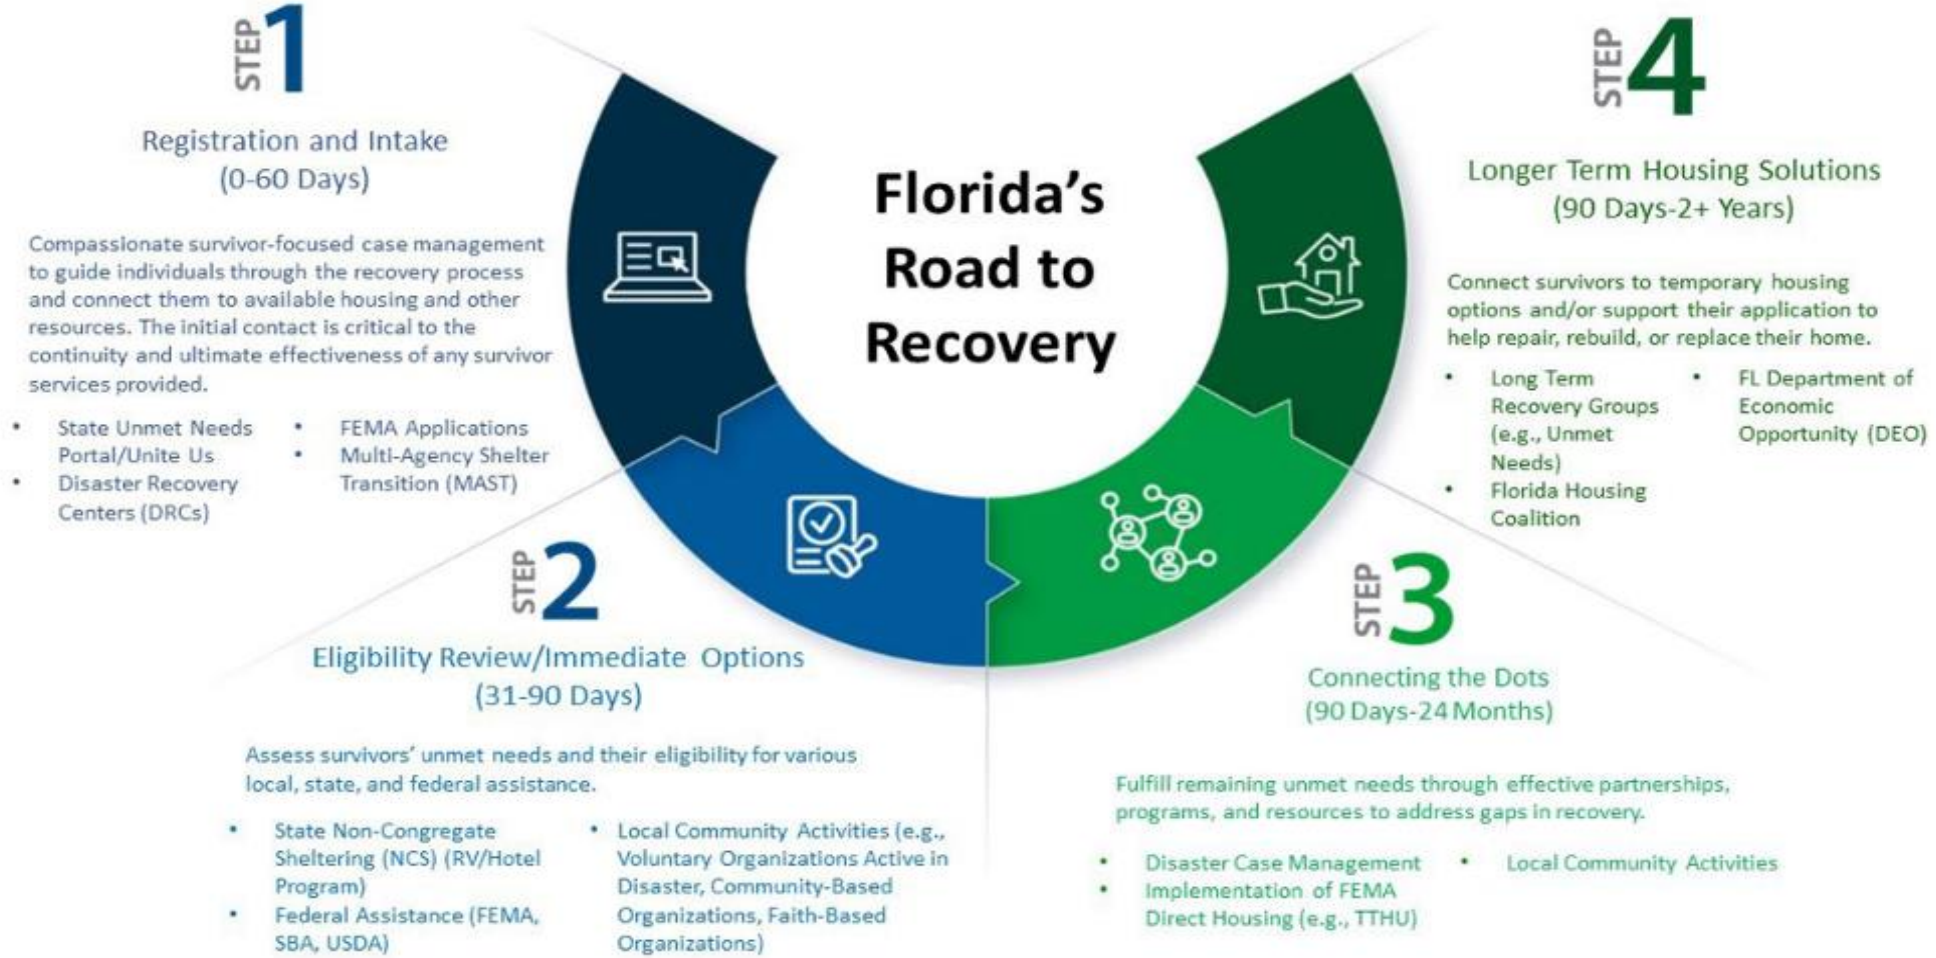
STEP 1

Registration and Intake
(0-60 Days)

Compassionate survivor-focused case management to guide individuals through the recovery process and connect them to available housing and other resources. The initial contact is critical to the continuity and ultimate effectiveness of any survivor services provided.

- State Unmet Needs Portal/Unite Us
- Disaster Recovery Centers (DRCs)
- FEMA Applications
- Multi-Agency Shelter Transition (MAST)

Florida's Road to Recovery

STEP 4

Longer Term Housing Solutions
(90 Days-2+ Years)

Connect survivors to temporary housing options and/or support their application to help repair, rebuild, or replace their home.

- Long Term Recovery Groups (e.g., Unmet Needs)
- Florida Housing Coalition
- FL Department of Economic Opportunity (DEO)

STEP 2

Eligibility Review/Immediate Options
(31-90 Days)

Assess survivors' unmet needs and their eligibility for various local, state, and federal assistance.

- State Non-Congregate Sheltering (NCS) (RV/Hotel Program)
- Federal Assistance (FEMA, SBA, USDA)
- Local Community Activities (e.g., Voluntary Organizations Active in Disaster, Community-Based Organizations, Faith-Based Organizations)

STEP 3

Connecting the Dots
(90 Days-24 Months)

Fulfill remaining unmet needs through effective partnerships, programs, and resources to address gaps in recovery.

- Disaster Case Management
- Implementation of FEMA Direct Housing (e.g., TTHU)
- Local Community Activities